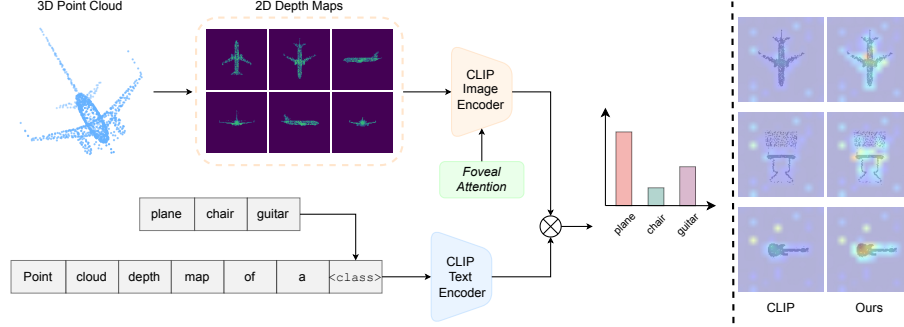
3D Point Cloud

2D Depth Maps

CLIP Image Encoder

Foveal Attention

| plane | chair | guitar |
|---|---|---|

| Point | cloud | depth | map | of | a | <class> |
|---|---|---|---|---|---|---|

CLIP Text Encoder

plane

chair

guitar

CLIP

Ours